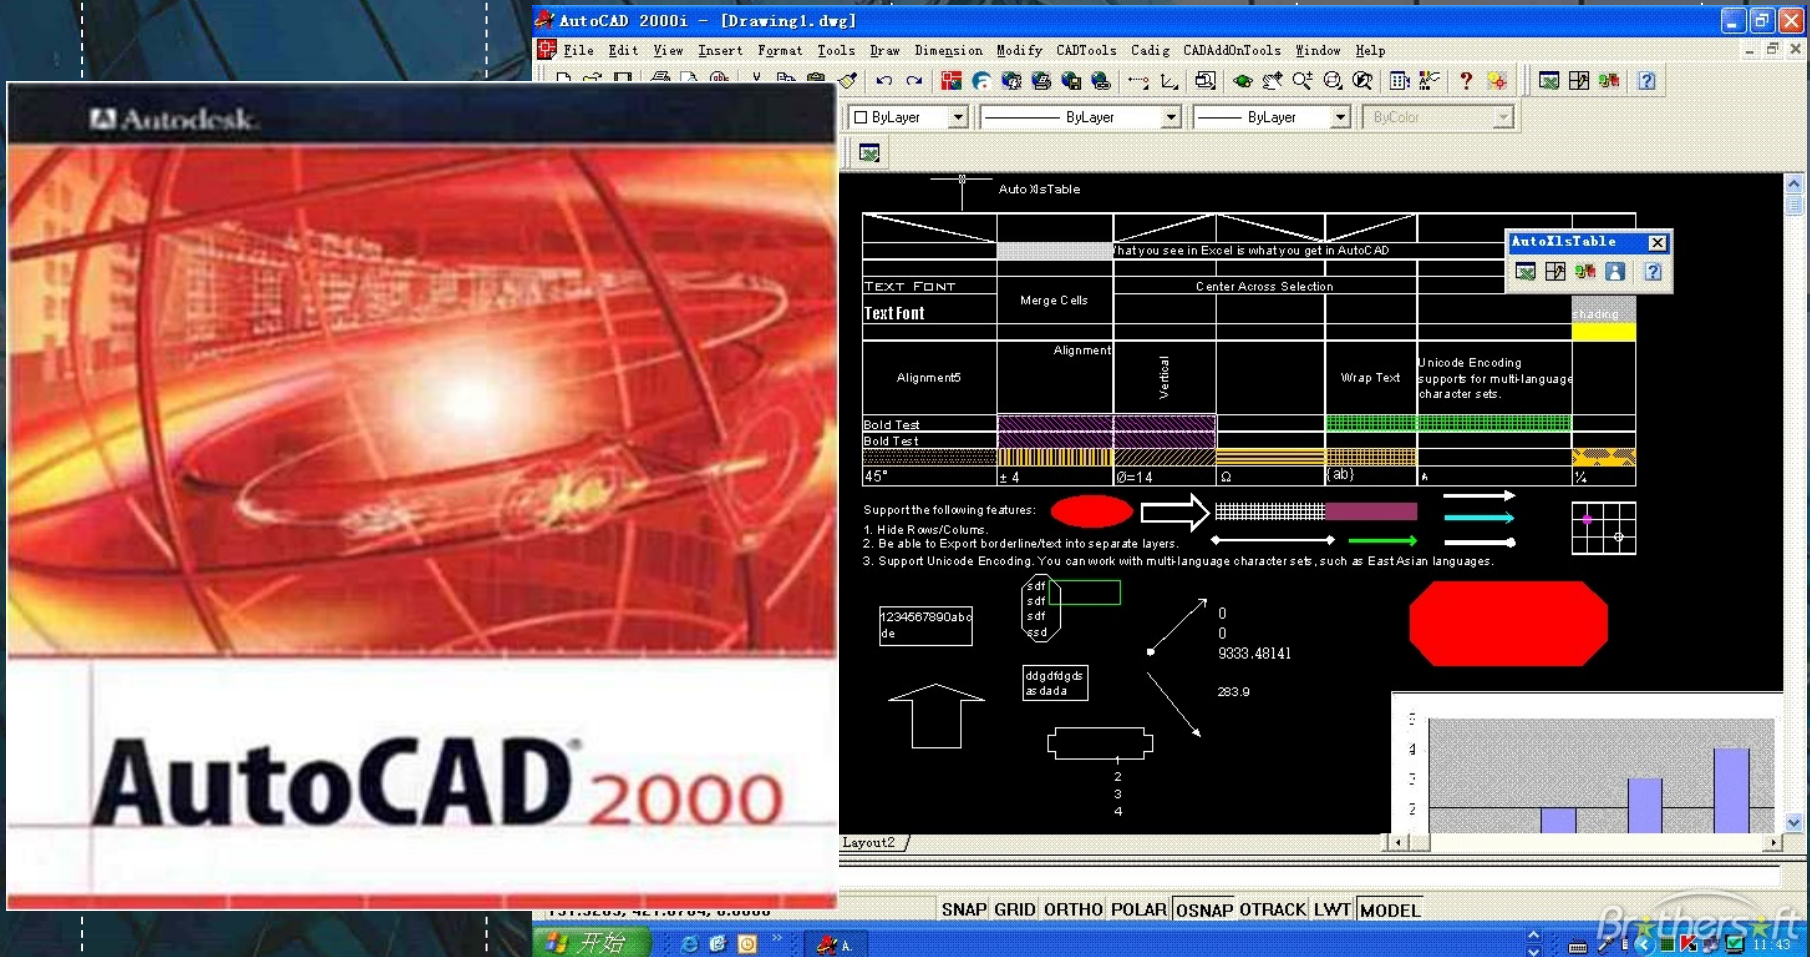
Autodesk

AutoCAD 2000

AutoCAD 2000i - [Drawing1.dwg]

File Edit View Insert Format Tools Draw Dimension Modify CADTools Cadig CADAddOnTools Window Help

ByLayer ByLayer ByLayer ByColor

Auto XlsTable

hat you see in Excel is what you get in AutoCAD

TEXT FONT

Text Font

Merge Cells

Center Across Selection

shading

Alignment5

Alignment

Vertical

Wrap Text

Unicode Encoding supports for multi-language character sets.

Bold Test

Bold Test

45°

± 4

Ø=14

Ω

(ab)

½

AutoXlsTable

Support the following features:

1. Hide Rows/Colums.

2. Be able to Export borderline/text into separate layers.

3. Support Unicode Encoding. You can work with multi-language character sets, such as East Asian languages.

1234567890abcde

sdf
sdf
sdf
sdd

ddgdfdgds as dada

0
0
9333.48141

283.9

1
2
3
4

Layout2

SNAP GRID ORTHO POLAR OSNAP OTRACK LWT MODEL

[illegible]

开始

11:43

Brothersoft